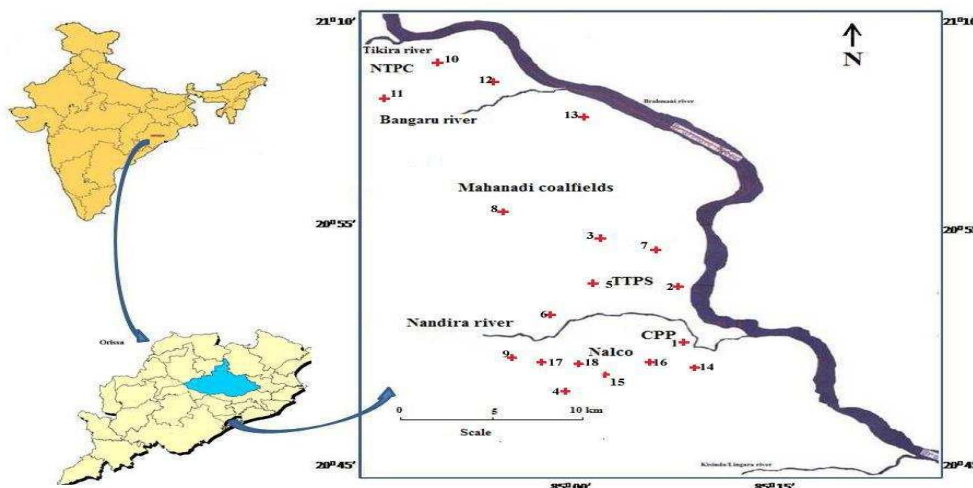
Orissa

21°10'
Tikira river
NTPC
10
12
11
Brahmani river
Bangaru river
13
↑
N
21°10'

Mahanadi coalfields
8
20°55'
3
7
20°55'
5TTPS
2
6
Nandira river
CPP
1
9
17
Nalco
18
16
14
15
4
0
5
10 km
Scale
20°45'
Kisinda/Lingara river
20°45'
85°00'
85°15'